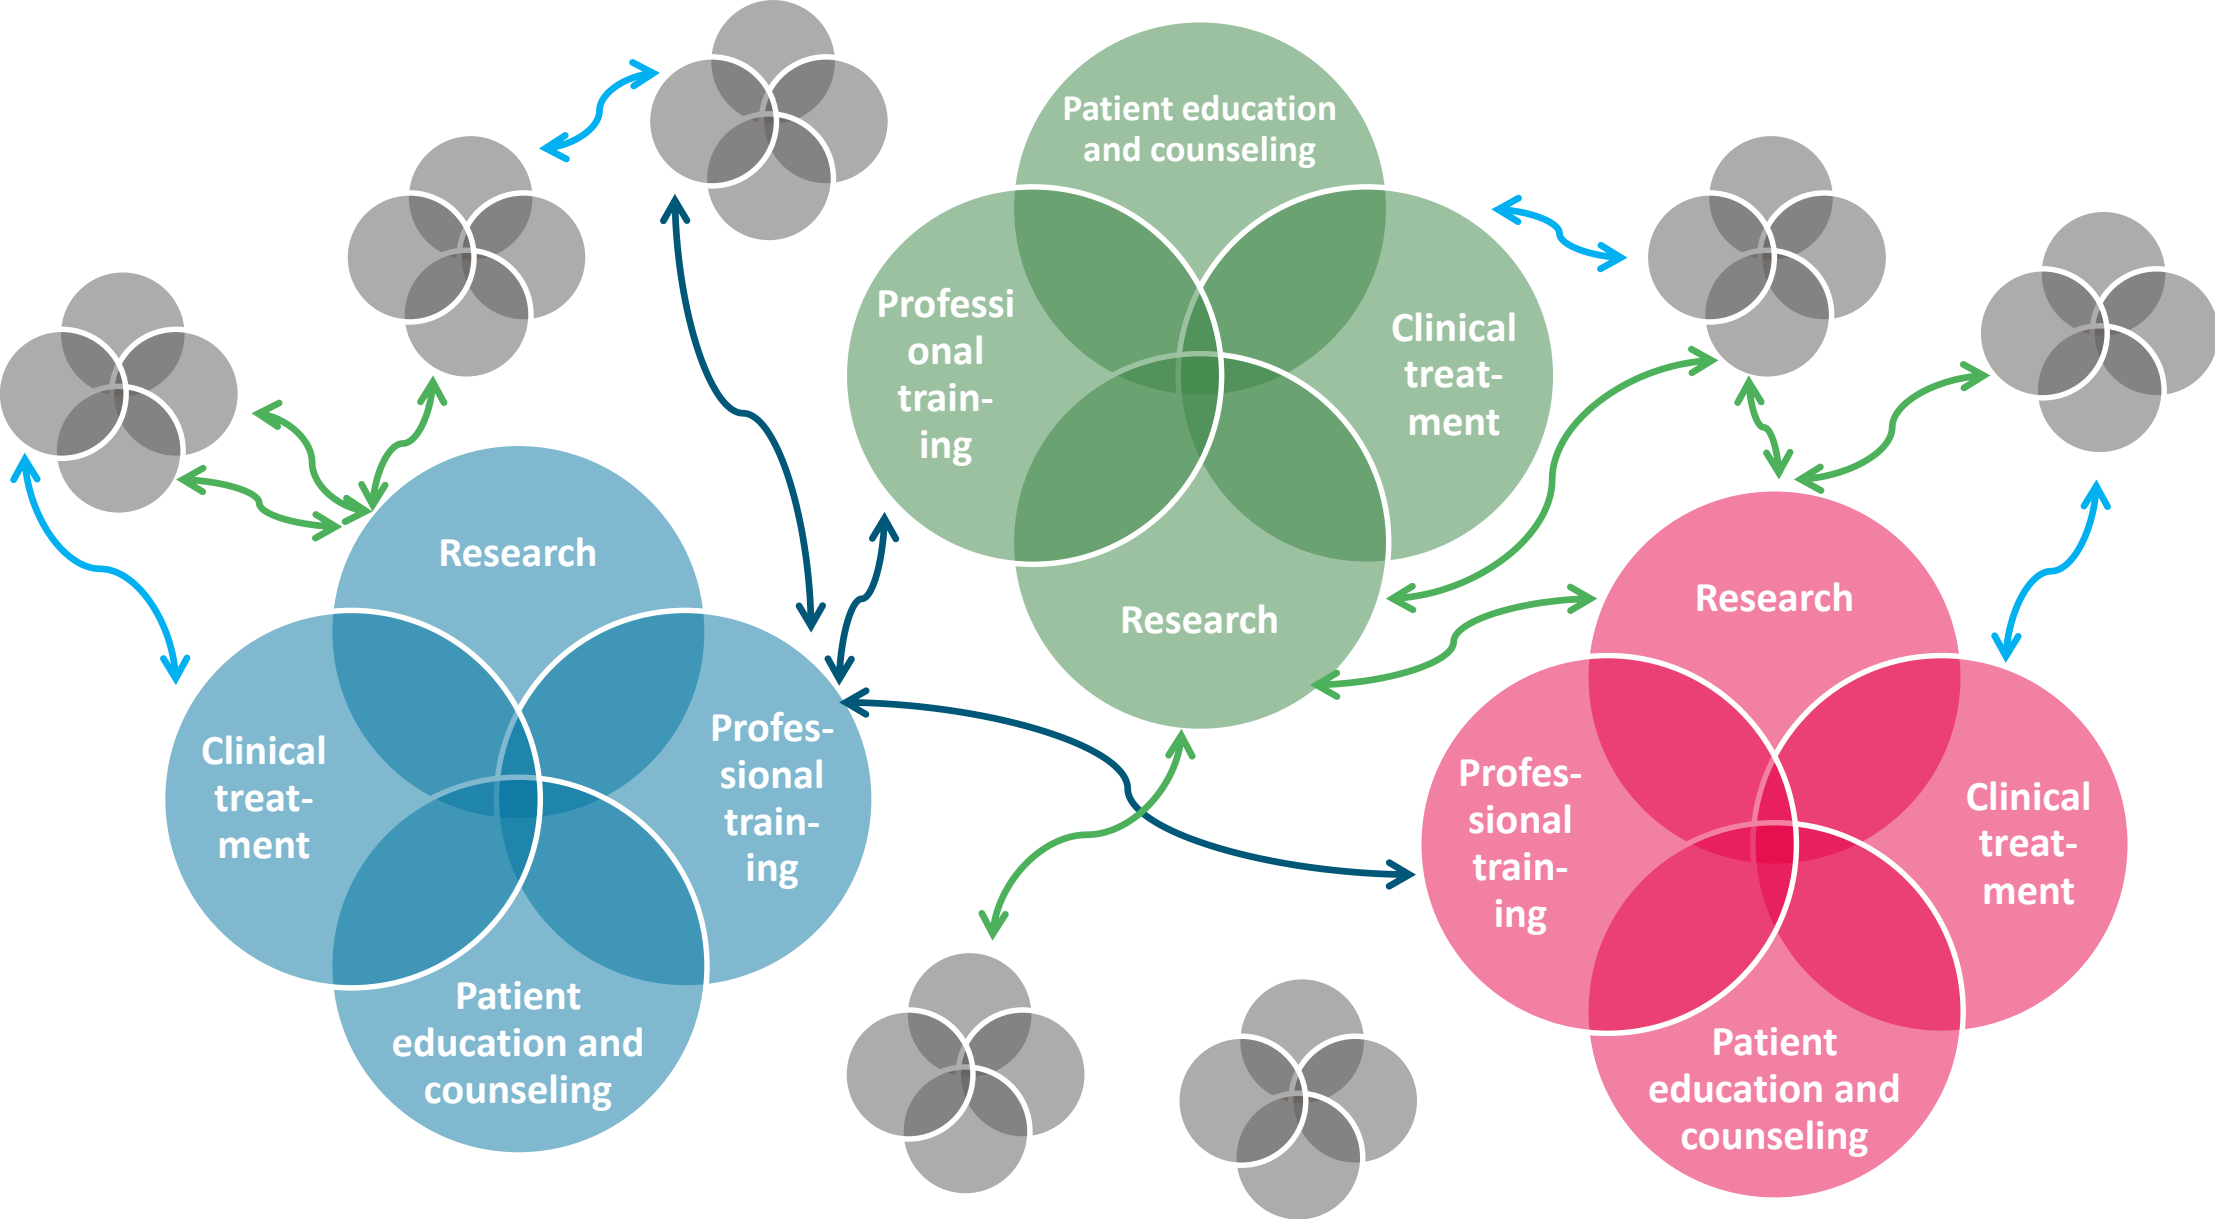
Patient education and counseling

Professional training

Clinical treatment

Research

Research

Clinical treatment

Professional training

Patient education and counseling

Research

Professional training

Clinical treatment

Patient education and counseling